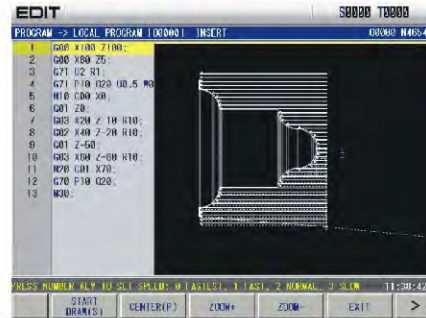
EDIT S0000 T0000

PROGRAM -> LOCAL PROGRAM [O0000] INSERT O0000 N465

1 G00 X100 Z100;
2 G00 X80 Z5;
3 G71 U2 R1;
4 G71 P10 Q20 U0.5 W0
5 N10 G00 X0;
6 G01 Z0;
7 G03 X20 Z-10 R10;
8 G02 X40 Z-20 R10;
9 G01 Z-50;
10 G03 X80 Z-60 R10;
11 N20 G01 X70;
12 G70 P10 Q20;
13 M30;

PRESS NUMBER KEY TO SET SPEED: 0 FASTEST, 1 FAST, 2 NORMAL, 3 SLOW 11:38:42

START DRAW(S) CENTER(P) ZOOM+ ZOOM- EXIT >